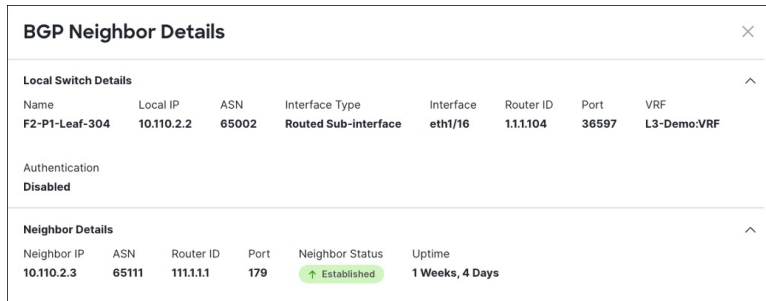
BGP Neighbor Details

×

Local Switch Details

| Name | Local IP | ASN | Interface Type | Interface | Router ID | Port | VRF |
|---|---|---|---|---|---|---|---|
| F2-P1-Leaf-304 | 10.110.2.2 | 65002 | Routed Sub-interface | eth1/16 | 1.1.1.104 | 36597 | L3-Demo:VRF |

Authentication
Disabled

Neighbor Details

| Neighbor IP | ASN | Router ID | Port | Neighbor Status | Uptime |
|---|---|---|---|---|---|
| 10.110.2.3 | 65111 | 111.1.1.1 | 179 | ↑ Established | 1 Weeks, 4 Days |